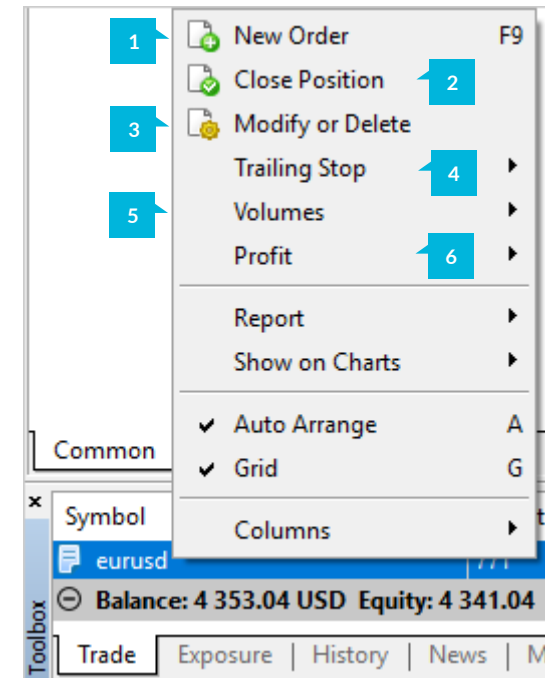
1 New Order F9
Close Position 2
3 Modify or Delete
Trailing Stop 4
5 Volumes
Profit 6
Report
Show on Charts
Auto Arrange A
Grid G
Columns
Common
×
Symbol
eurusd
Balance: 4 353.04 USD Equity: 4 341.04
Toolbox
Trade | Exposure | History | News | M